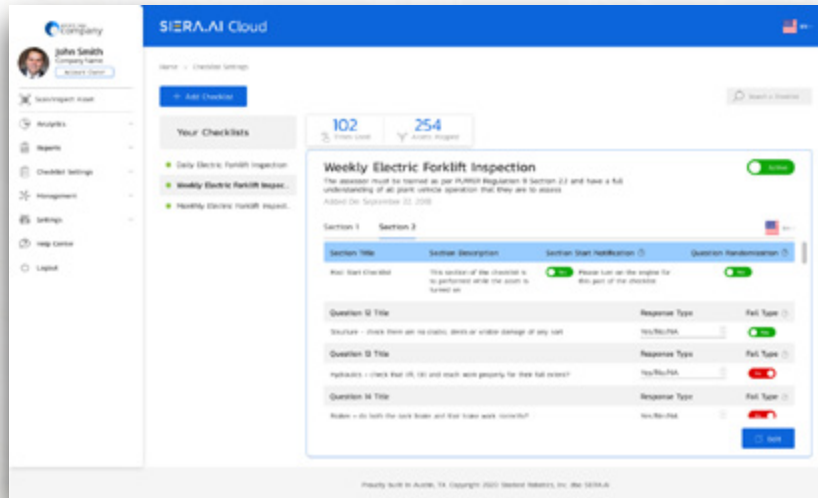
company

John Smith
Company Name
Account Owner

Scan/Inspect Asset
Analytics
Reports
Checklist Settings
Management
Settings
Help Centre
Logout

SIERA.AI Cloud

Home > Checklist Settings

+ Add Checklist

Search a checklist

Your Checklists

102
Times Used

254
Assets Assigned

Daily Electric Forklift Inspection
Weekly Electric Forklift Inspec...
Monthly Electric Forklift Inspect...

Weekly Electric Forklift Inspection

Active

The assessor must be trained as per PUWER Regulation 9 Section 2.2 and have a full understanding of all plant vehicle operation that they are to assess

Added On September 22 2018

Section 1 Section 2

| Section Title | Section Description | Section Start Notification | Question Randomization |
|---|---|---|---|
| Post Start Checklist | This section of the checklist is to performed while the asset is turned on | Yes Please turn on the engine for this part of the checklist | Yes |

| Question 12 Title | Response Type | Fail Type |
|---|---|---|
| Structure – check there are no cracks, dents or visible damage of any sort | Yes/No/NA | Yes |

| Question 13 Title | Response Type | Fail Type |
|---|---|---|
| Hydraulics – check that lift, tilt and reach work properly for their full extent | Yes/No/NA | No |

| Question 14 Title | Response Type | Fail Type |
|---|---|---|
| Brakes – do both the back brake and foot brake work correctly? | Yes/No/NA | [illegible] |

Save

Proudly built in Austin, TX. Copyright 2022 Sleeked Robotics, Inc dba SIERA.AI